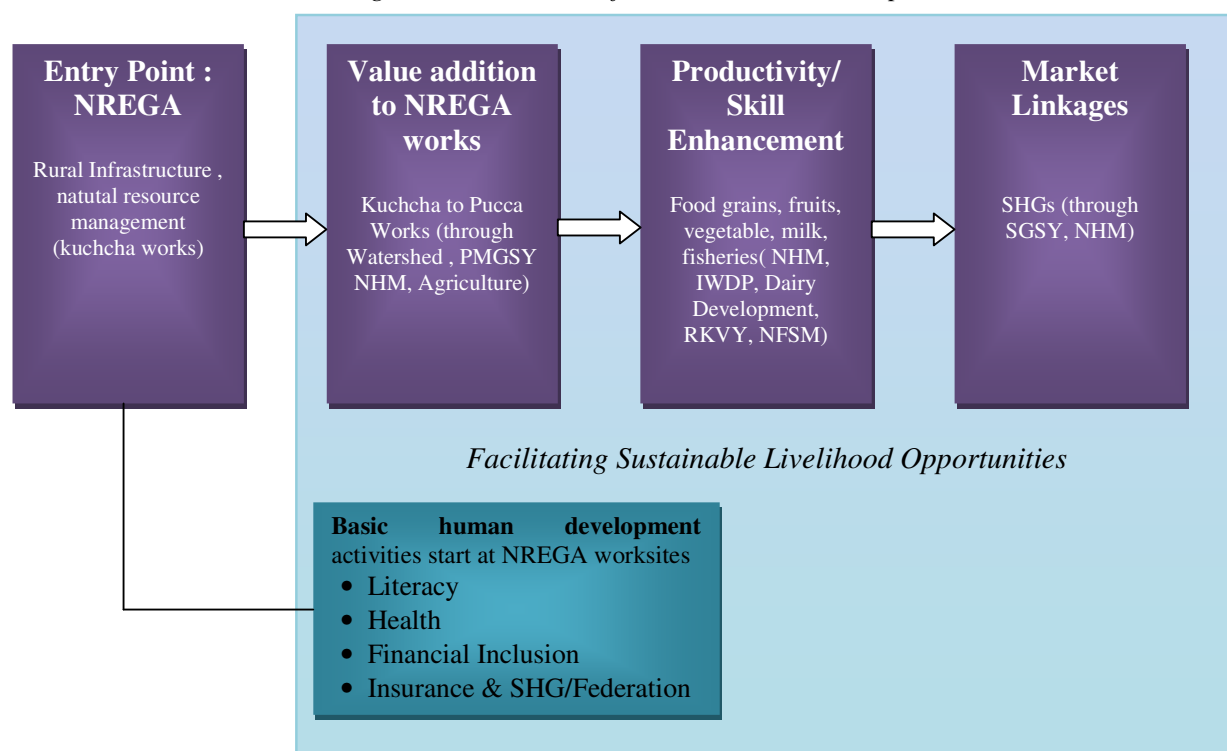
Entry Point : NREGA

Rural Infrastructure , natutal resource management (kuchcha works)

Value addition to NREGA works

Kuchcha to Pucca Works (through Watershed , PMGSY NHM, Agriculture)

Productivity/ Skill Enhancement

Food grains, fruits, vegetable, milk, fisheries( NHM, IWDP, Dairy Development, RKVY, NFSM)

Market Linkages

SHGs (through SGSY, NHM)

Facilitating Sustainable Livelihood Opportunities

**Basic human development** activities start at NREGA worksites
- Literacy
- Health
- Financial Inclusion
- Insurance & SHG/Federation